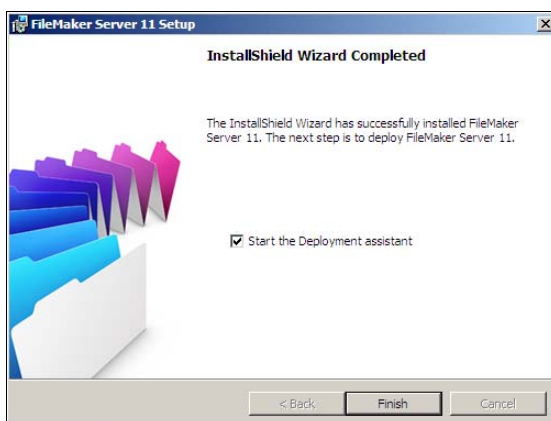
FileMaker Server 11 Setup

InstallShield Wizard Completed

The InstallShield Wizard has successfully installed FileMaker Server 11. The next step is to deploy FileMaker Server 11.

Start the Deployment assistant

< Back
Finish
Cancel